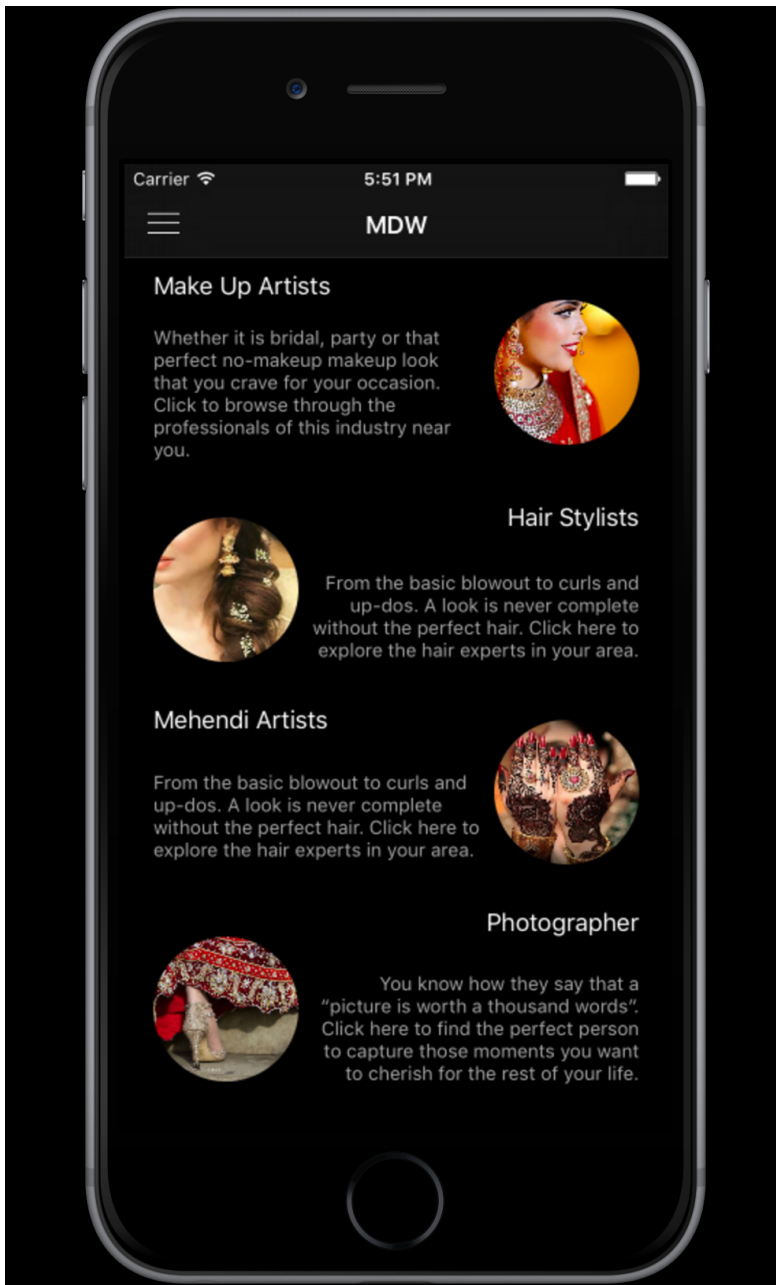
Carrier 5:51 PM

MDW

Make Up Artists

Whether it is bridal, party or that perfect no-makeup makeup look that you crave for your occasion. Click to browse through the professionals of this industry near you.

Hair Stylists

From the basic blowout to curls and up-dos. A look is never complete without the perfect hair. Click here to explore the hair experts in your area.

Mehendi Artists

From the basic blowout to curls and up-dos. A look is never complete without the perfect hair. Click here to explore the hair experts in your area.

Photographer

You know how they say that a "picture is worth a thousand words". Click here to find the perfect person to capture those moments you want to cherish for the rest of your life.